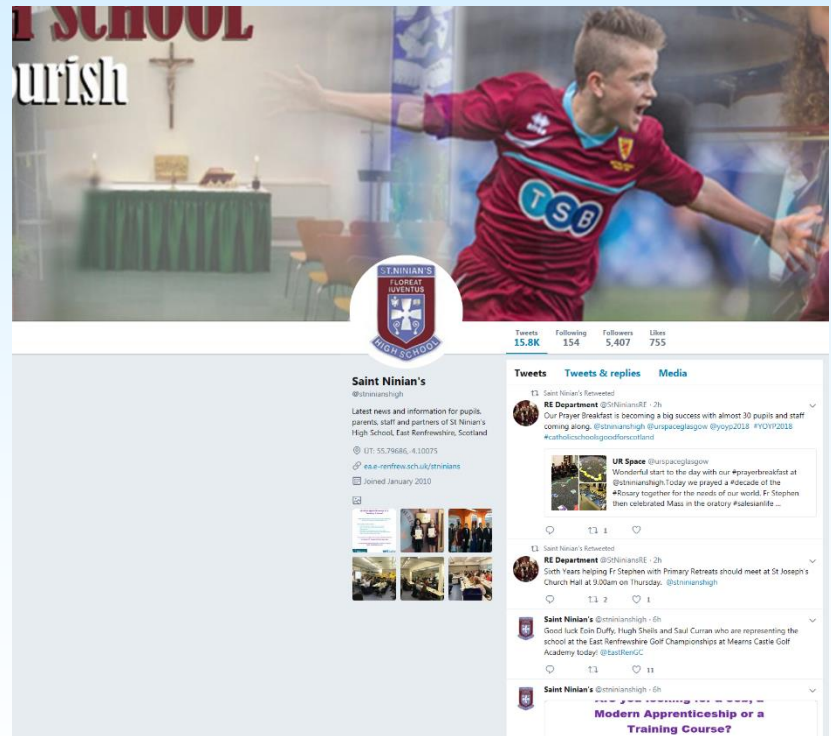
SCHOOL
urish

TSB

ST. NINIAN'S
FLOREAT IUVENTUS
HIGH SCHOOL

Tweets 15.8K | Following 154 | Followers 5,407 | Likes 755

Saint Ninian's
@stninianshigh

Latest news and information for pupils, parents, staff and partners of St Ninian's High School, East Renfrewshire, Scotland

ÜT: 55.79686,-4.10075

ea.e-renfrew.sch.uk/stninians

Joined January 2010

Tweets    Tweets & replies    Media

Saint Ninian's Retweeted
RE Department @StNiniansRE · 2h
Our Prayer Breakfast is becoming a big success with almost 30 pupils and staff coming along. @stninianshigh @urspaceglasgow @yoyp2018 #YOYP2018 #catholicschoolsgoodforscotland

UR Space @urspaceglasgow
Wonderful start to the day with our #prayerbreakfast at @stninianshigh.Today we prayed a #decade of the #Rosary together for the needs of our world. Fr Stephen then celebrated Mass in the oratory #salesianlife ...

1

Saint Ninian's Retweeted
RE Department @StNiniansRE · 2h
Sixth Years helping Fr Stephen with Primary Retreats should meet at St Joseph's Church Hall at 9.00am on Thursday. @stninianshigh

2    1

Saint Ninian's @stninianshigh · 6h
Good luck Eoin Duffy, Hugh Sheils and Saul Curran who are representing the school at the East Renfrewshire Golf Championships at Mearns Castle Golf Academy today! @EastRenGC

11

Saint Ninian's @stninianshigh · 6h
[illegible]
Modern Apprenticeship or a Training Course?